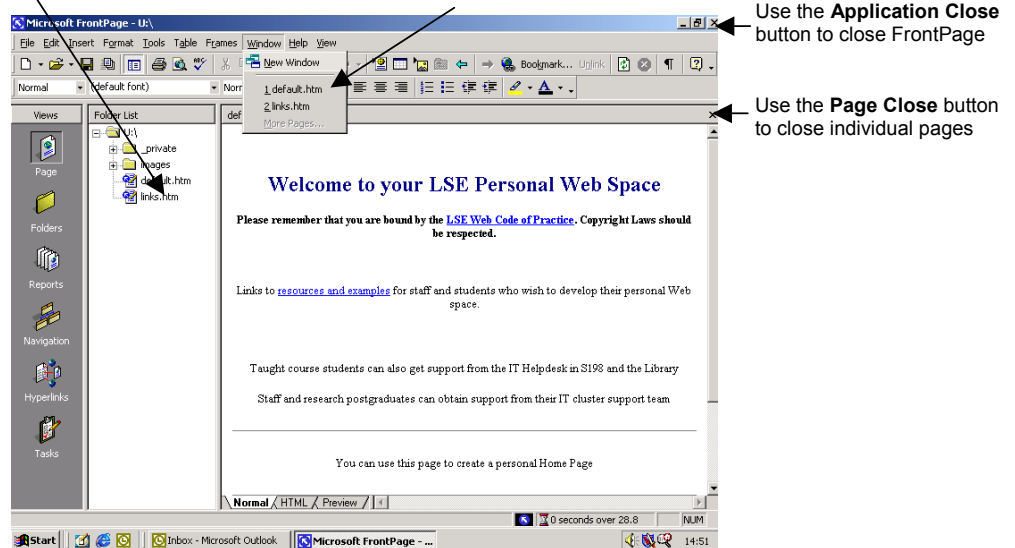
Microsoft FrontPage - U:\

File Edit Insert Format Tools Table Frames Window Help View

New Window

1 default.htm

2 links.htm

More Pages...

Bookmark... Unlink

Normal (default font) Norm

Views

Page

Folders

Reports

Navigation

Hyperlinks

Tasks

Folder List

U:\

_private

images

default.htm

links.htm

def

Welcome to your LSE Personal Web Space

Please remember that you are bound by the LSE Web Code of Practice. Copyright Laws should be respected.

Links to resources and examples for staff and students who wish to develop their personal Web space.

Taught course students can also get support from the IT Helpdesk in S198 and the Library

Staff and research postgraduates can obtain support from their IT cluster support team

You can use this page to create a personal Home Page

Normal HTML Preview

0 seconds over 28.8

NUM

Start

Inbox - Microsoft Outlook

Microsoft FrontPage - ...

14:51

Use the **Application Close** button to close FrontPage

Use the **Page Close** button to close individual pages